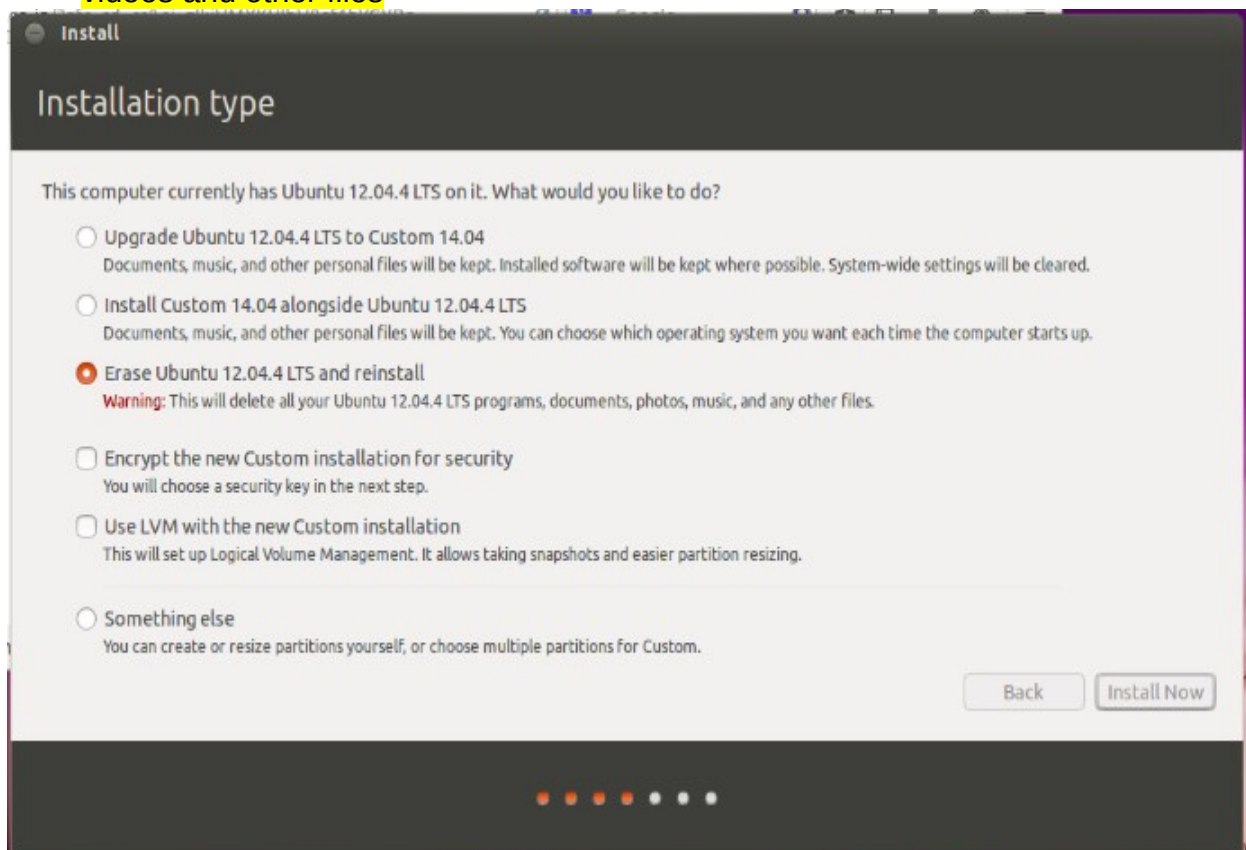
videos and other files

Install

Installation type

This computer currently has Ubuntu 12.04.4 LTS on it. What would you like to do?

Upgrade Ubuntu 12.04.4 LTS to Custom 14.04
Documents, music, and other personal files will be kept. Installed software will be kept where possible. System-wide settings will be cleared.

Install Custom 14.04 alongside Ubuntu 12.04.4 LTS
Documents, music, and other personal files will be kept. You can choose which operating system you want each time the computer starts up.

Erase Ubuntu 12.04.4 LTS and reinstall
Warning: This will delete all your Ubuntu 12.04.4 LTS programs, documents, photos, music, and any other files.

Encrypt the new Custom installation for security
You will choose a security key in the next step.

Use LVM with the new Custom installation
This will set up Logical Volume Management. It allows taking snapshots and easier partition resizing.

Something else
You can create or resize partitions yourself, or choose multiple partitions for Custom.

Back
Install Now